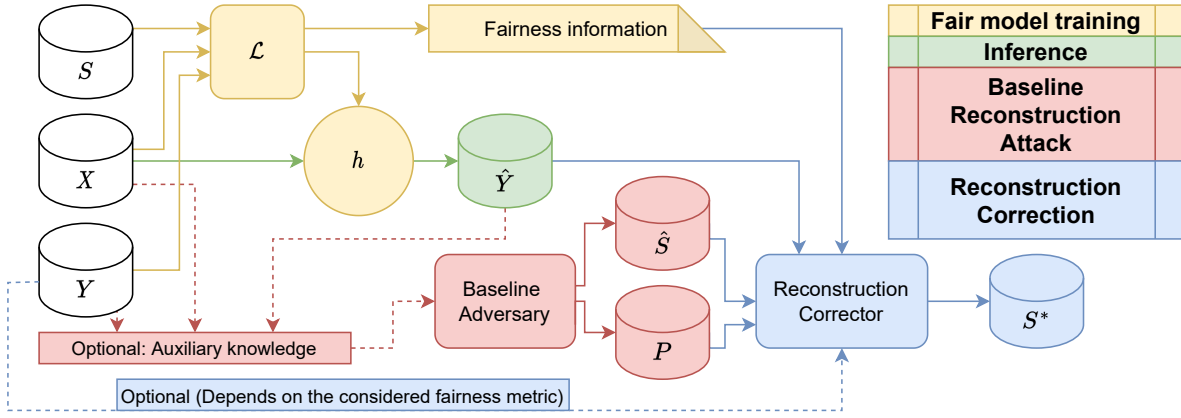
$S$

$\mathcal{L}$

Fairness information

Fair model training

Inference

Baseline Reconstruction Attack

Reconstruction Correction

$X$

$h$

$\hat{Y}$

$\hat{S}$

$Y$

Baseline Adversary

Reconstruction Corrector

$S^*$

$P$

Optional: Auxiliary knowledge

Optional (Depends on the considered fairness metric)